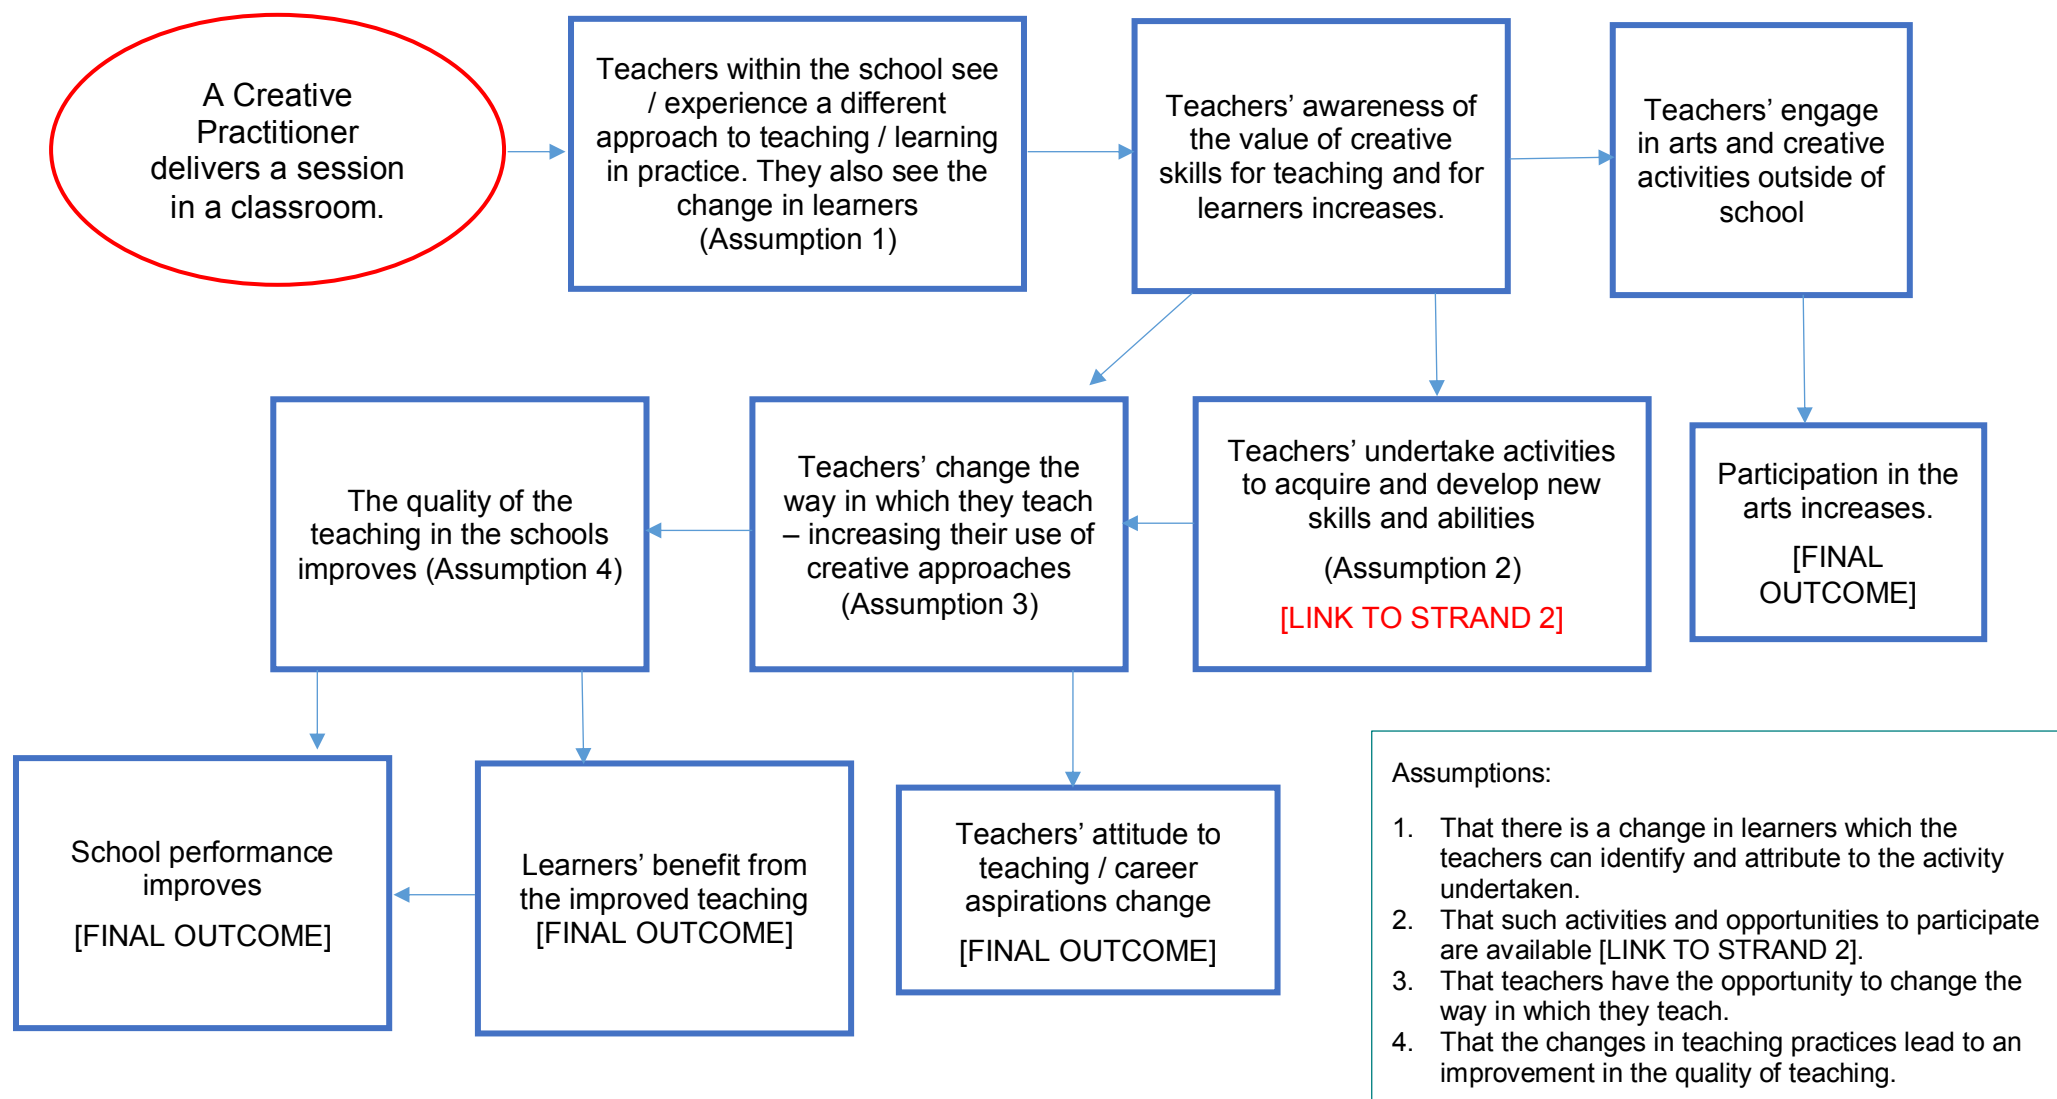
A Creative Practitioner delivers a session in a classroom.

Teachers within the school see / experience a different approach to teaching / learning in practice. They also see the change in learners (Assumption 1)

Teachers' awareness of the value of creative skills for teaching and for learners increases.

Teachers' engage in arts and creative activities outside of school

The quality of the teaching in the schools improves (Assumption 4)

Teachers' change the way in which they teach – increasing their use of creative approaches (Assumption 3)

Teachers' undertake activities to acquire and develop new skills and abilities

(Assumption 2)

[LINK TO STRAND 2]

Participation in the arts increases.

[FINAL OUTCOME]

School performance improves

[FINAL OUTCOME]

Learners' benefit from the improved teaching [FINAL OUTCOME]

Teachers' attitude to teaching / career aspirations change

[FINAL OUTCOME]

Assumptions:

1. That there is a change in learners which the teachers can identify and attribute to the activity undertaken.
2. That such activities and opportunities to participate are available [LINK TO STRAND 2].
3. That teachers have the opportunity to change the way in which they teach.
4. That the changes in teaching practices lead to an improvement in the quality of teaching.